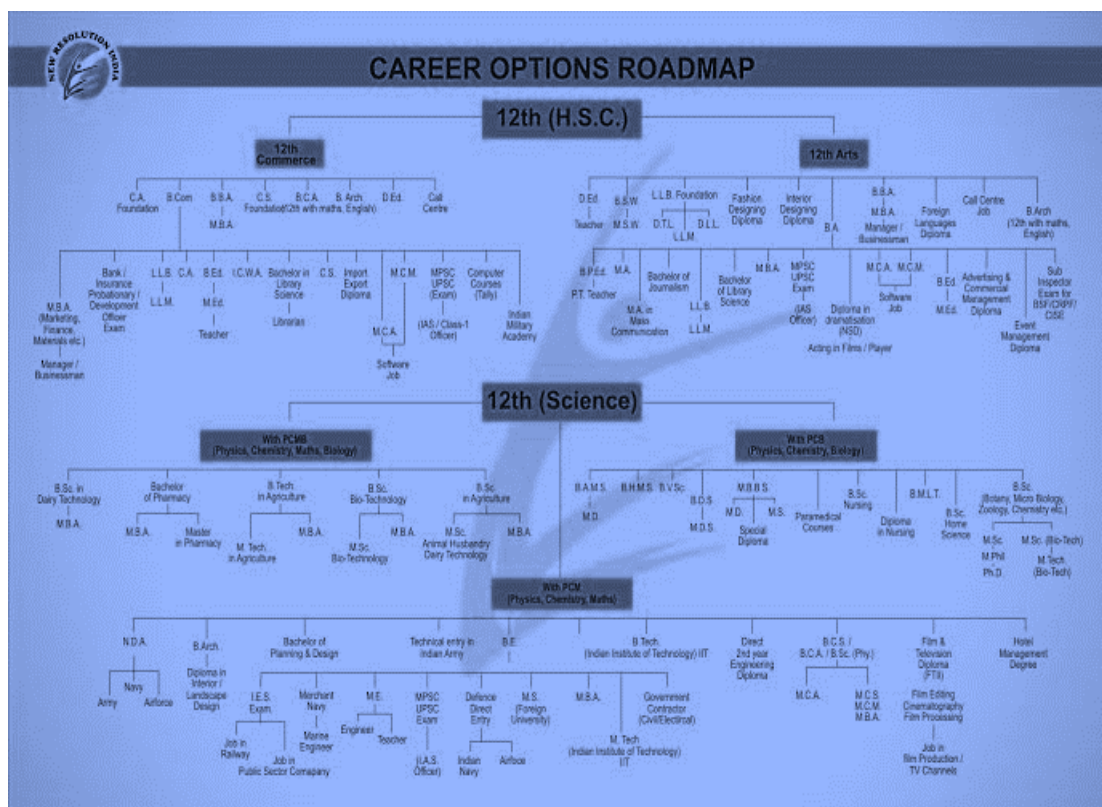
NEW RESOLUTION INDIA

CAREER OPTIONS ROADMAP

12th (H.S.C.)

12th Commerce

C.A. Foundation

B.Com

B.B.A.

M.B.A.

C.S. Foundation

B.C.A. (12th with maths, English)

B. Arch

D.Ed.

Call Centre

M.B.A. (Marketing, Finance, Materials etc.)

Manager / Businessman

Bank / Insurance Probationary / Development Officer Exam

L.L.B.

L.L.M.

C.A.

B.Ed.

M.Ed.

Teacher

I.C.W.A.

Bachelor in Library Science

Librarian

C.S.

Import Export Diploma

M.C.A.

M.C.M.

Software Job

MPSC UPSC (Exam)

(IAS / Class-1 Officer)

Computer Courses (Tally)

Indian Military Academy

12th Arts

D.Ed.

Teacher

B.S.W.

M.S.W.

L.L.B. Foundation

D.T.L.

D.L.L.

L.L.M.

Fashion Designing Diploma

Interior Designing Diploma

B.A.

B.B.A.

M.B.A.

Manager / Businessman

Foreign Languages Diploma

Call Centre Job

B.Arch (12th with maths, English)

B.P.Ed.

P.T. Teacher

M.A.

Bachelor of Journalism

M.A. in Mass Communication

L.L.B.

L.L.M.

Bachelor of Library Science

M.B.A.

MPSC UPSC Exam

(IAS Officer)

Diploma in dramatisation (NSD)

Acting in Films / Player

M.C.A.

M.C.M.

Software Job

B.Ed.

M.Ed.

Advertising & Commercial Management Diploma

Event Management Diploma

Sub Inspector Exam for BSF/CRPF/CISF

12th (Science)

With PCMB (Physics, Chemistry, Maths, Biology)

B.Sc. in Dairy Technology

M.B.A.

Bachelor of Pharmacy

M.B.A.

Master in Pharmacy

B.Tech in Agriculture

M. Tech. in Agriculture

M.B.A.

B.Sc. Bio-Technology

M.Sc. Bio-Technology

M.B.A.

B.Sc. in Agriculture

M.Sc. Animal Husbandry Dairy Technology

M.B.A.

With PCB (Physics, Chemistry, Biology)

B.A.M.S.

M.D.

B.H.M.S.

B.V.Sc.

B.D.S.

M.D.S.

M.B.B.S.

M.D.

M.S.

Special Diploma

Paramedical Courses

B.Sc. Nursing

Diploma in Nursing

B.M.L.T.

B.Sc. Home Science

B.Sc. (Botany, Micro Biology, Zoology, Chemistry etc.)

M.Sc.

M.Phil

Ph.D.

M.Sc. (Bio-Tech)

M.Tech. (Bio-Tech)

With PCM (Physics, Chemistry, Maths)

N.D.A.

Army

Navy

Airforce

B.Arch.

Diploma in Interior / Landscape Design

Bachelor of Planning & Design

Technical entry in Indian Army

B.E.

I.E.S. Exam.

Job in Railway

Job in Public Sector Company

Merchant Navy

Marine Engineer

M.E.

Engineer

Teacher

MPSC UPSC Exam

(I.A.S. Officer)

Defence Direct Entry

Indian Navy

Airforce

M.S. (Foreign University)

M.B.A.

B.Tech (Indian Institute of Technology) IIT

M. Tech (Indian Institute of Technology) IIT

Government Contractor (Civil/Electrical)

Direct 2nd year Engineering Diploma

B.C.S. / B.C.A. / B.Sc. (Phy.)

M.C.A.

M.C.S. M.C.M. M.B.A.

Film & Television Diploma (FTII)

Film Editing Cinematography Film Processing

Job in film Production / TV Channels

Hotel Management Degree